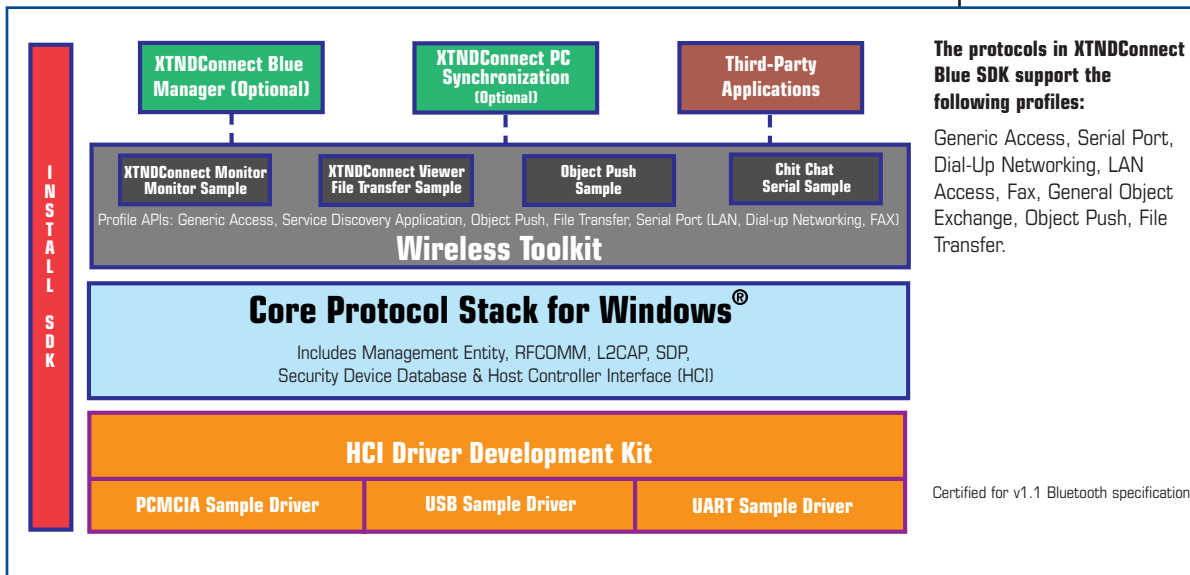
INSTALL SDK

XTNDConnect Blue Manager (Optional)

XTNDConnect PC Synchronization (Optional)

Third-Party Applications

XTNDConnect Monitor Monitor Sample

XTNDConnect Viewer File Transfer Sample

Object Push Sample

Chit Chat Serial Sample

Profile APIs: Generic Access, Service Discovery Application, Object Push, File Transfer, Serial Port (LAN, Dial-up Networking, FAX)

Wireless Toolkit

Core Protocol Stack for Windows®

Includes Management Entity, RFCOMM, L2CAP, SDP, Security Device Database & Host Controller Interface (HCI)

HCI Driver Development Kit

PCMCIA Sample Driver

USB Sample Driver

UART Sample Driver

The protocols in XTNDConnect Blue SDK support the following profiles:

Generic Access, Serial Port, Dial-Up Networking, LAN Access, Fax, General Object Exchange, Object Push, File Transfer.

Certified for v1.1 Bluetooth specification